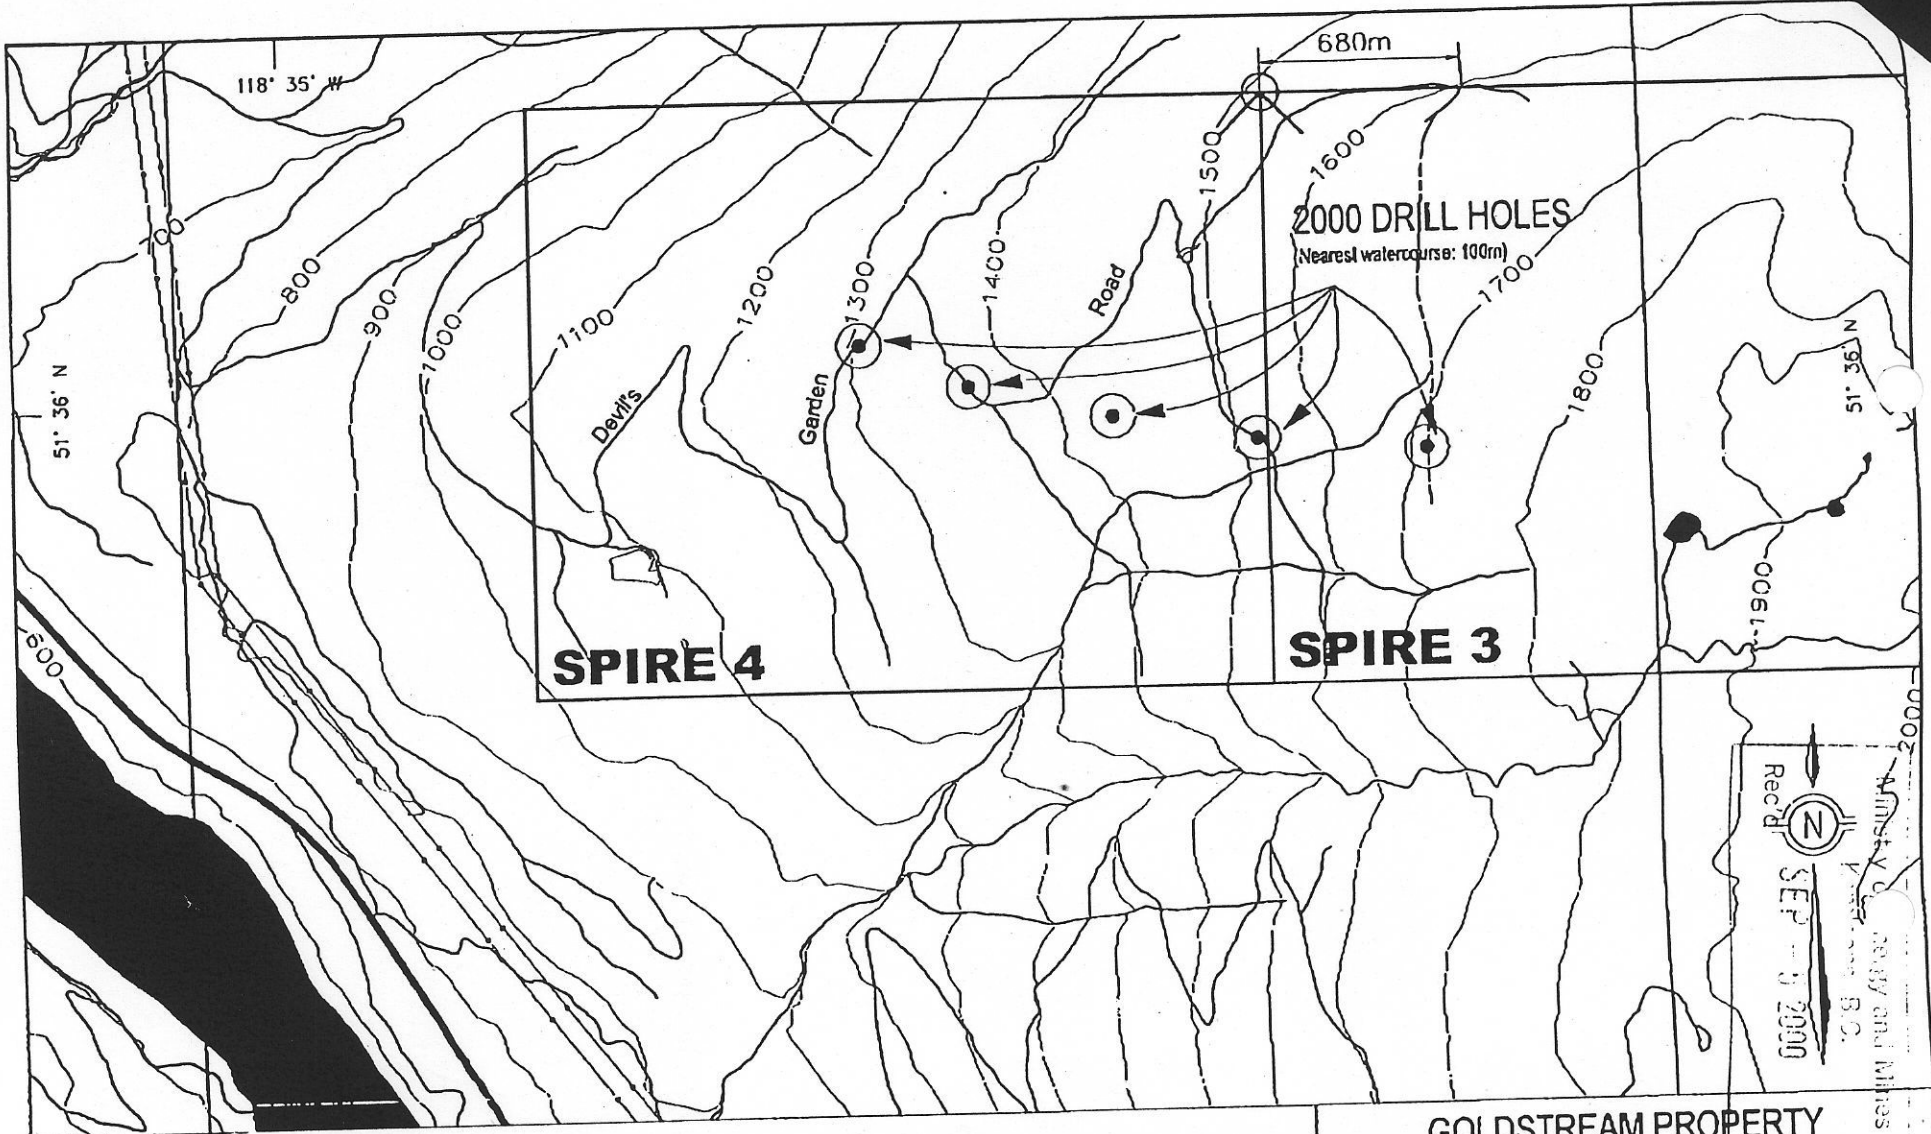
680m

118° 35' W

2000 DRILL HOLES
(Nearest watercourse: 100m)

1500
1600
1700
1800
1900
2000
1400
1300
1200
1100
1000
900
800
700
600

Road
Garden
Devil's

51° 36' N
51° 36' N

SPIRE 4
SPIRE 3

N

Rec'd SEP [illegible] 2000
Ministry of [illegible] and Mines
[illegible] B.C.

GOLDSTREAM PROPERTY